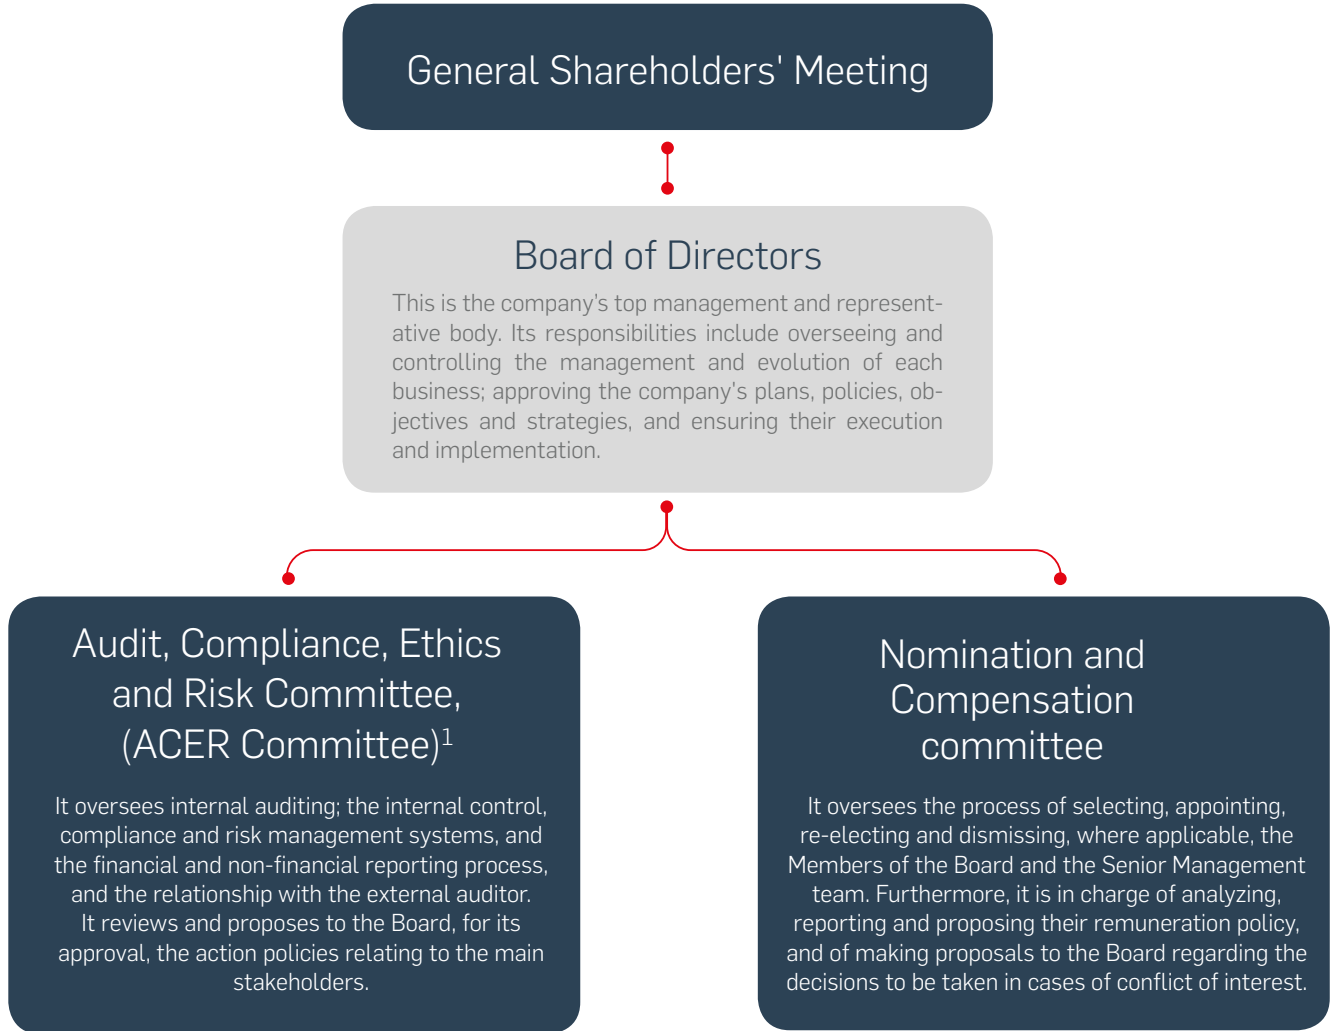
General Shareholders' Meeting

Board of Directors

This is the company's top management and representative body. Its responsibilities include overseeing and controlling the management and evolution of each business; approving the company's plans, policies, objectives and strategies, and ensuring their execution and implementation.

Audit, Compliance, Ethics and Risk Committee, (ACER Committee)$^1$

It oversees internal auditing; the internal control, compliance and risk management systems, and the financial and non-financial reporting process, and the relationship with the external auditor. It reviews and proposes to the Board, for its approval, the action policies relating to the main stakeholders.

Nomination and Compensation committee

It oversees the process of selecting, appointing, re-electing and dismissing, where applicable, the Members of the Board and the Senior Management team. Furthermore, it is in charge of analyzing, reporting and proposing their remuneration policy, and of making proposals to the Board regarding the decisions to be taken in cases of conflict of interest.